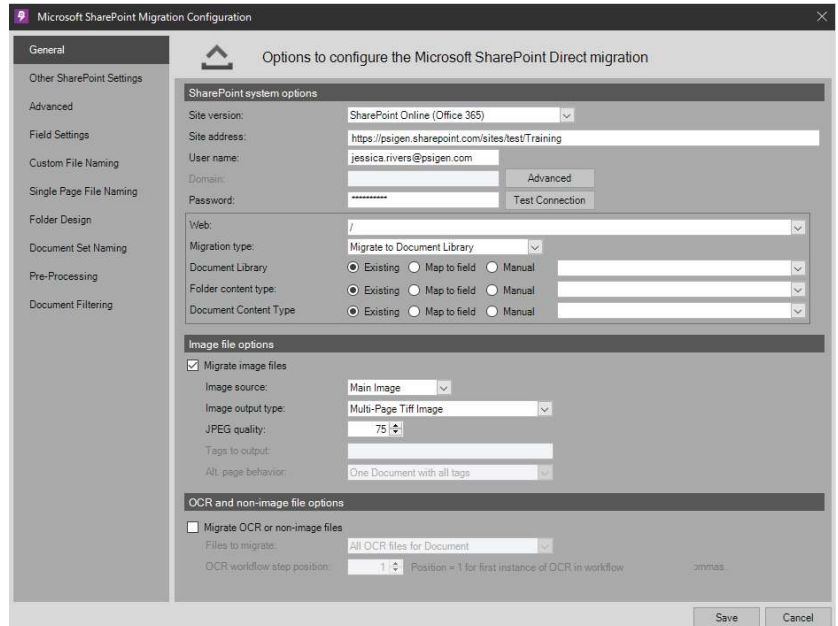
Microsoft SharePoint Migration Configuration

General
Other SharePoint Settings
Advanced
Field Settings
Custom File Naming
Single Page File Naming
Folder Design
Document Set Naming
Pre-Processing
Document Filtering

Options to configure the Microsoft SharePoint Direct migration

SharePoint system options
Site version: SharePoint Online (Office 365)
Site address: https://psigen.sharepoint.com/sites/test/Training
User name: jessica.rivers@psigen.com
Domain: Advanced
Password: ********** Test Connection
Web: /
Migration type: Migrate to Document Library
Document Library Existing Map to field Manual
Folder content type: Existing Map to field Manual
Document Content Type Existing Map to field Manual

Image file options
Migrate image files
Image source: Main Image
Image output type: Multi-Page Tiff Image
JPEG quality: 75
Tags to output:
Alt. page behavior: One Document with all tags

OCR and non-image file options
Migrate OCR or non-image files
Files to migrate: All OCR files for Document
OCR workflow step position: 1 Position = 1 for first instance of OCR in workflow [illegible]ommas.

Save Cancel